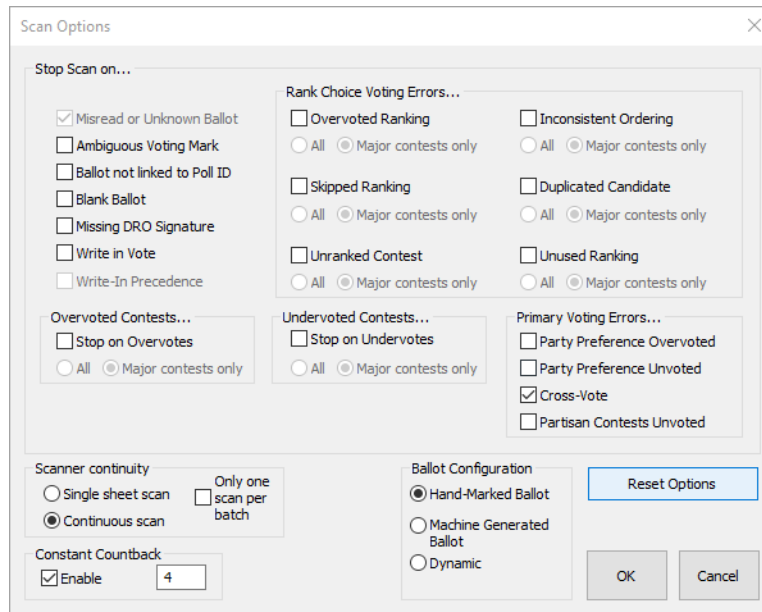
Scan Options

Stop Scan on...

Misread or Unknown Ballot
Ambiguous Voting Mark
Ballot not linked to Poll ID
Blank Ballot
Missing DRO Signature
Write in Vote
Write-In Precedence

Rank Choice Voting Errors...

Overvoted Ranking
All Major contests only

Inconsistent Ordering
All Major contests only

Skipped Ranking
All Major contests only

Duplicated Candidate
All Major contests only

Unranked Contest
All Major contests only

Unused Ranking
All Major contests only

Overvoted Contests...
Stop on Overvotes
All Major contests only

Undervoted Contests...
Stop on Undervotes
All Major contests only

Primary Voting Errors...
Party Preference Overvoted
Party Preference Unvoted
Cross-Vote
Partisan Contests Unvoted

Scanner continuity
Single sheet scan
Continuous scan
Only one scan per batch

Constant Countback
Enable 4

Ballot Configuration
Hand-Marked Ballot
Machine Generated Ballot
Dynamic

Reset Options

OK

Cancel